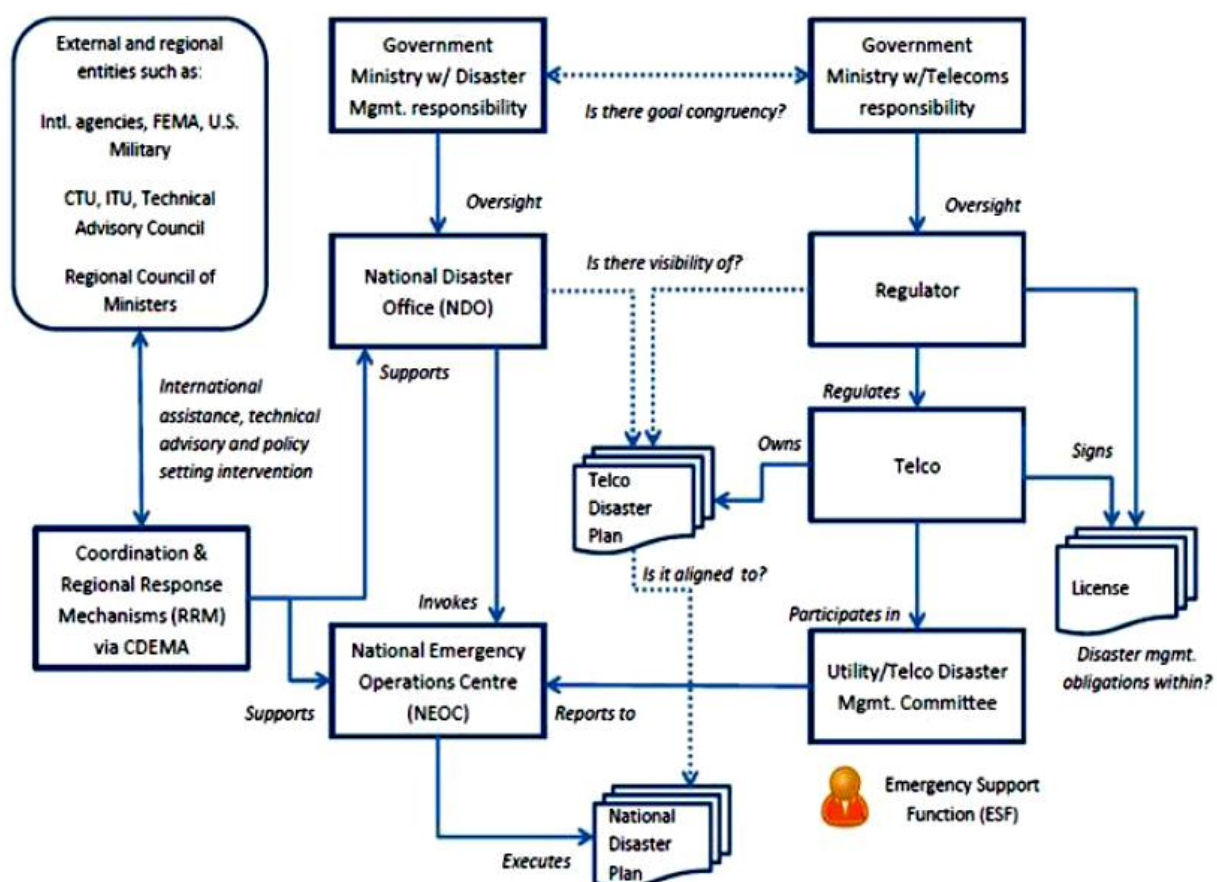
External and regional entities such as:

Intl. agencies, FEMA, U.S. Military

CTU, ITU, Technical Advisory Council

Regional Council of Ministers

Government Ministry w/ Disaster Mgmt. responsibility

Is there goal congruency?

Government Ministry w/Telecoms responsibility

Oversight

Oversight

National Disaster Office (NDO)

Is there visibility of?

Regulator

International assistance, technical advisory and policy setting intervention

Supports

Regulates

Owns

Telco

Signs

Telco Disaster Plan

Is it aligned to?

License

Coordination & Regional Response Mechanisms (RRM) via CDEMA

Invokes

Participates in

National Emergency Operations Centre (NEOC)

Utility/Telco Disaster Mgmt. Committee

Disaster mgmt. obligations within?

Supports

Reports to

Emergency Support Function (ESF)

National Disaster Plan

Executes